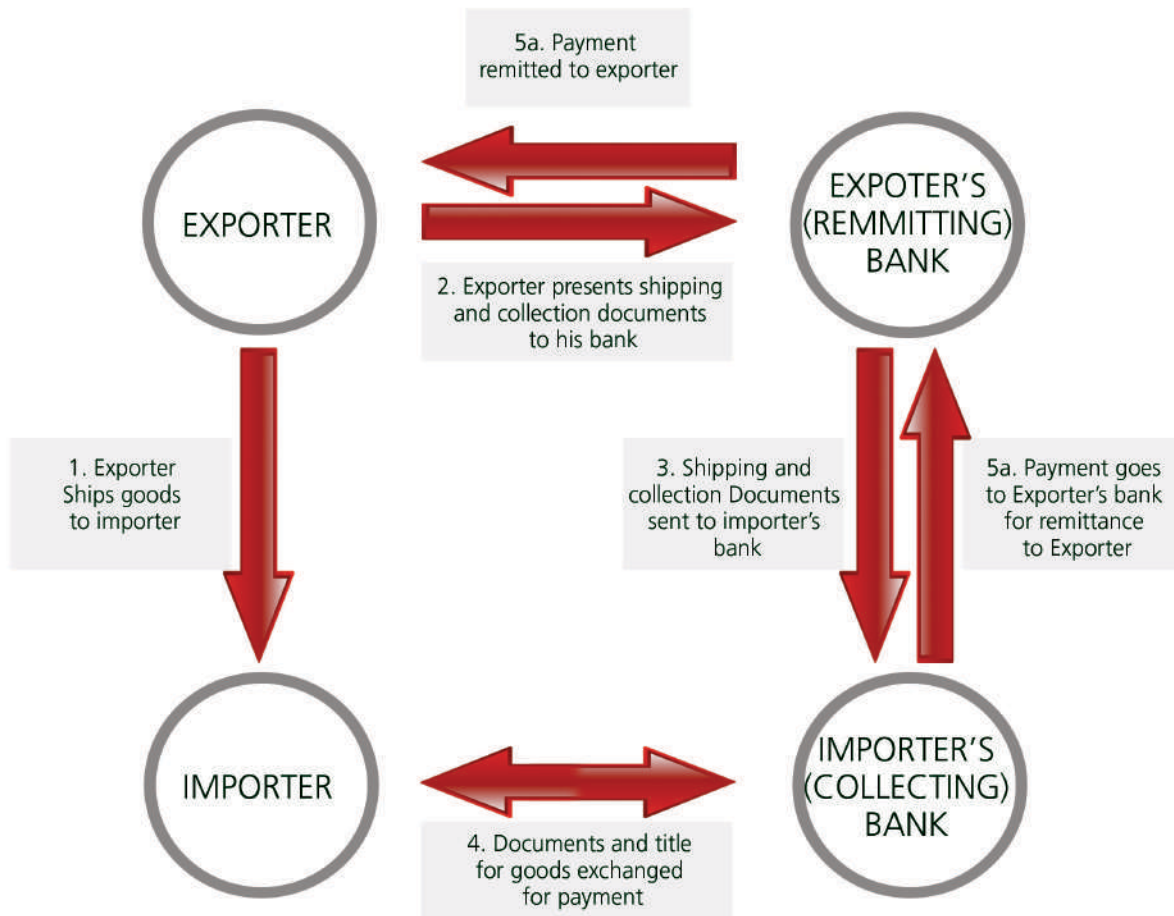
5a. Payment remitted to exporter

EXPORTER

EXPOTER'S (REMMITTING) BANK

2. Exporter presents shipping and collection documents to his bank

1. Exporter Ships goods to importer

3. Shipping and collection Documents sent to importer's bank

5a. Payment goes to Exporter's bank for remittance to Exporter

IMPORTER

IMPORTER'S (COLLECTING) BANK

4. Documents and title for goods exchanged for payment